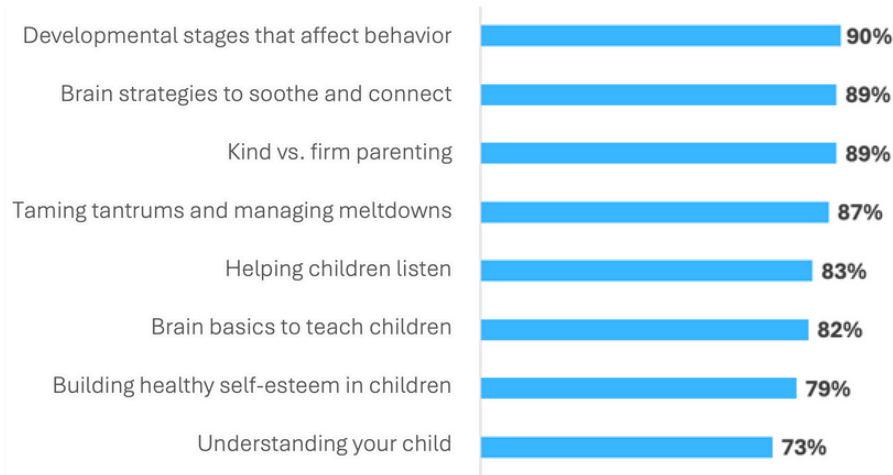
| | |
|---|---|
| Developmental stages that affect behavior | 90% |
| Brain strategies to soothe and connect | 89% |
| Kind vs. firm parenting | 89% |
| Taming tantrums and managing meltdowns | 87% |
| Helping children listen | 83% |
| Brain basics to teach children | 82% |
| Building healthy self-esteem in children | 79% |
| Understanding your child | 73% |